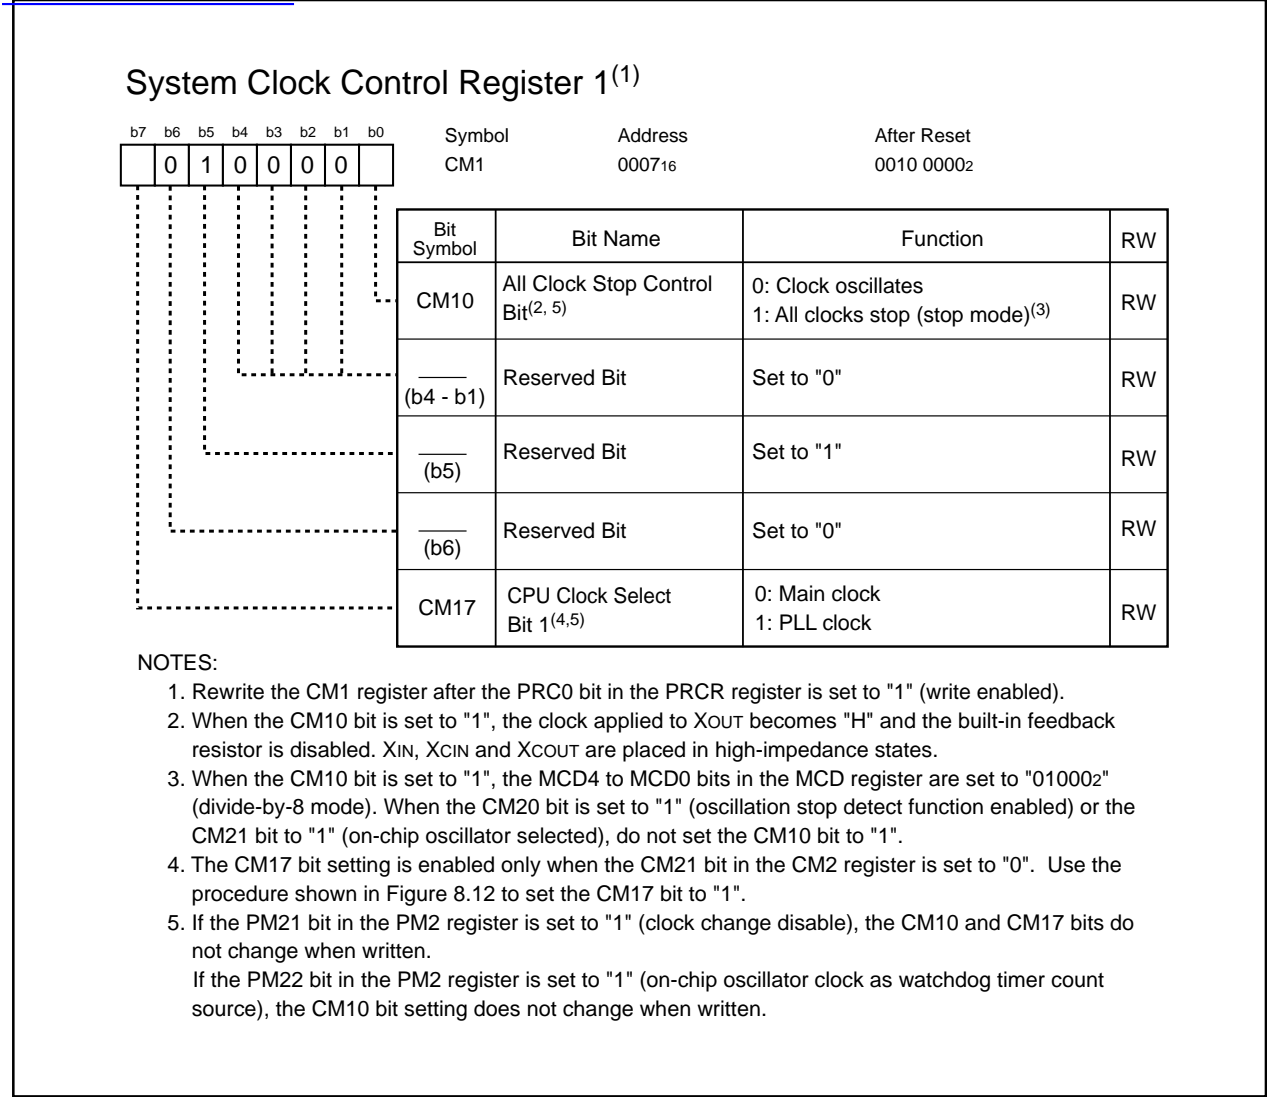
System Clock Control Register 1$^{(1)}$

b7 b6 b5 b4 b3 b2 b1 b0

| | 0 | 1 | 0 | 0 | 0 | 0 | |

Symbol CM1
Address $0007_{16}$
After Reset $0010\ 0000_2$

| Bit Symbol | Bit Name | Function | RW |
|---|---|---|---|
| CM10 | All Clock Stop Control Bit$^{(2, 5)}$ | 0: Clock oscillates 1: All clocks stop (stop mode)$^{(3)}$ | RW |
| (b4 - b1) | Reserved Bit | Set to "0" | RW |
| (b5) | Reserved Bit | Set to "1" | RW |
| (b6) | Reserved Bit | Set to "0" | RW |
| CM17 | CPU Clock Select Bit 1$^{(4,5)}$ | 0: Main clock 1: PLL clock | RW |

NOTES:
1. Rewrite the CM1 register after the PRC0 bit in the PRCR register is set to "1" (write enabled).
2. When the CM10 bit is set to "1", the clock applied to XOUT becomes "H" and the built-in feedback resistor is disabled. XIN, XCIN and XCOUT are placed in high-impedance states.
3. When the CM10 bit is set to "1", the MCD4 to MCD0 bits in the MCD register are set to "$01000_2$" (divide-by-8 mode). When the CM20 bit is set to "1" (oscillation stop detect function enabled) or the CM21 bit to "1" (on-chip oscillator selected), do not set the CM10 bit to "1".
4. The CM17 bit setting is enabled only when the CM21 bit in the CM2 register is set to "0". Use the procedure shown in Figure 8.12 to set the CM17 bit to "1".
5. If the PM21 bit in the PM2 register is set to "1" (clock change disable), the CM10 and CM17 bits do not change when written.
If the PM22 bit in the PM2 register is set to "1" (on-chip oscillator clock as watchdog timer count source), the CM10 bit setting does not change when written.